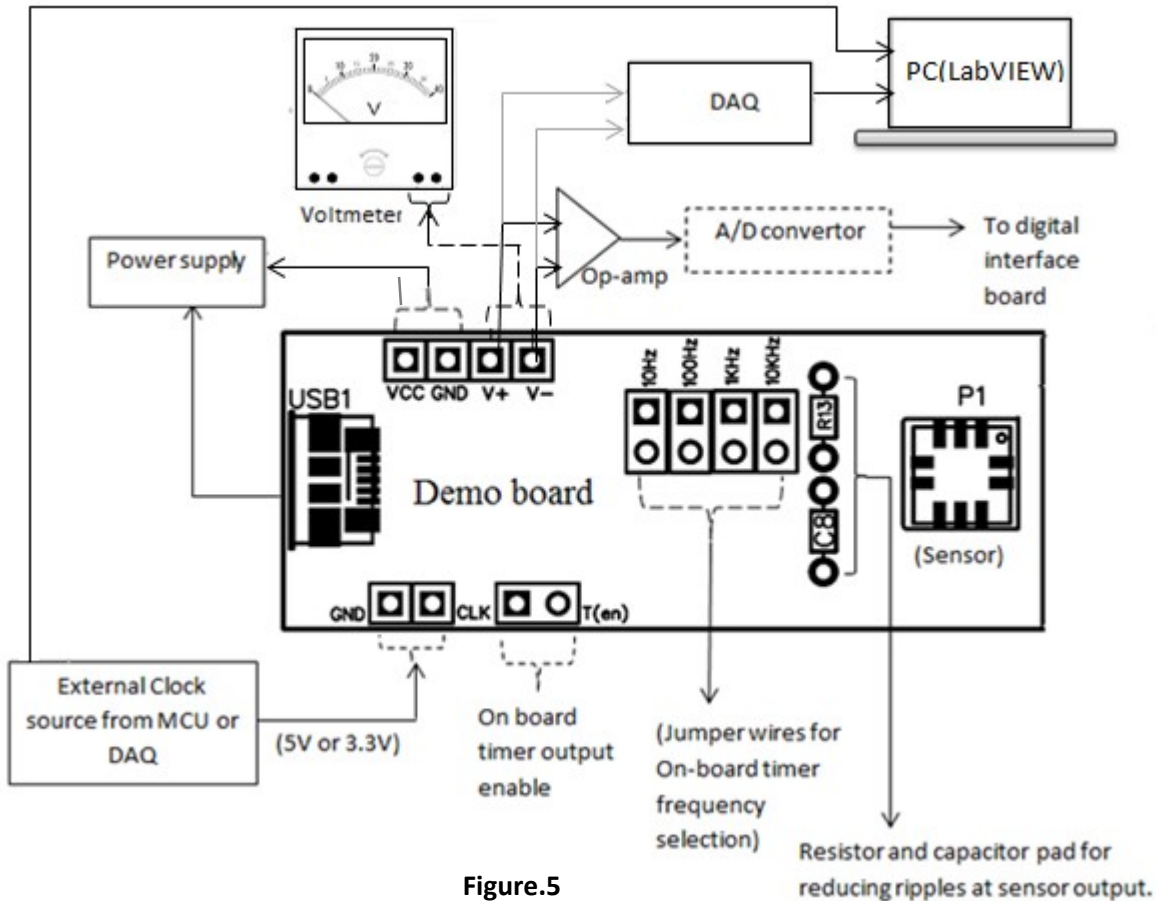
PC(LabVIEW)

DAQ

V

Voltmeter

A/D convertor

To digital interface board

Power supply

Op-amp

VCC GND V+ V−

10Hz 100Hz 1KHz 10KHz

R13

C8

P1

USB1

Demo board

(Sensor)

GND CLK T(en)

External Clock source from MCU or DAQ

(5V or 3.3V)

On board timer output enable

(Jumper wires for On-board timer frequency selection)

Resistor and capacitor pad for reducing ripples at sensor output.

Figure.5